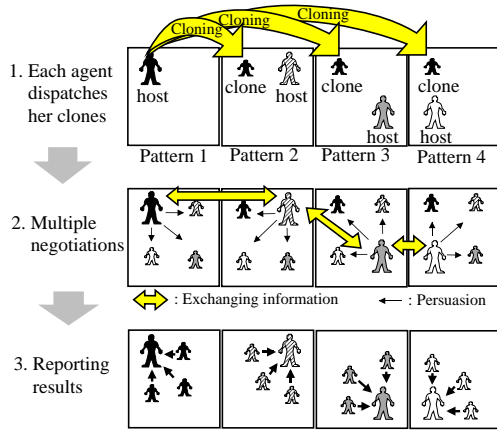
Cloning
Cloning
Cloning

1. Each agent dispatches her clones

host

clone
host

clone
host

clone
host

Pattern 1 Pattern 2 Pattern 3 Pattern 4

2. Multiple negotiations

: Exchanging information : Persuasion

3. Reporting results